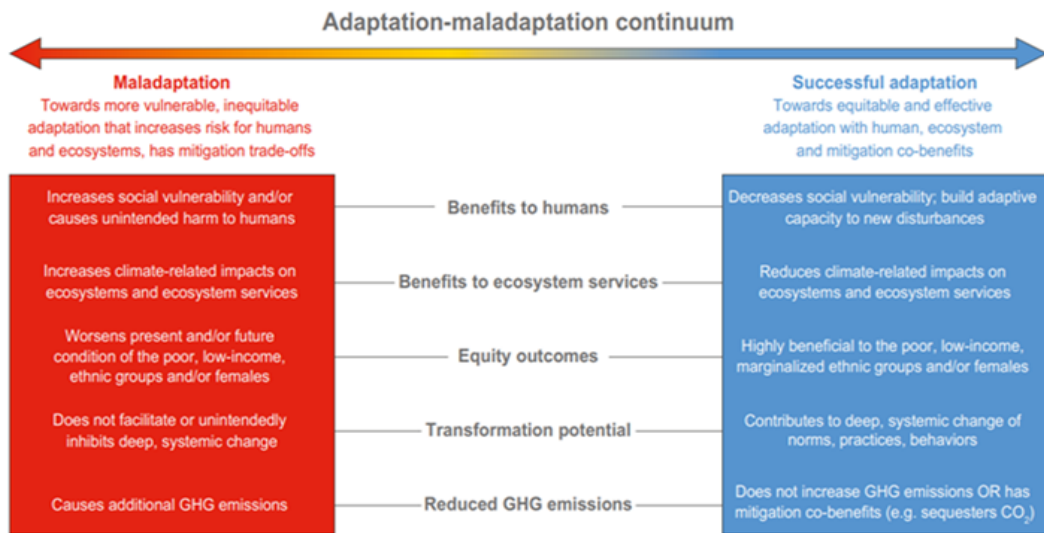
Adaptation-maladaptation continuum

Maladaptation
Towards more vulnerable, inequitable adaptation that increases risk for humans and ecosystems, has mitigation trade-offs

Successful adaptation
Towards equitable and effective adaptation with human, ecosystem and mitigation co-benefits

| Maladaptation | | Successful adaptation |
|---|---|---|
| Increases social vulnerability and/or causes unintended harm to humans | Benefits to humans | Decreases social vulnerability; build adaptive capacity to new disturbances |
| Increases climate-related impacts on ecosystems and ecosystem services | Benefits to ecosystem services | Reduces climate-related impacts on ecosystems and ecosystem services |
| Worsens present and/or future condition of the poor, low-income, ethnic groups and/or females | Equity outcomes | Highly beneficial to the poor, low-income, marginalized ethnic groups and/or females |
| Does not facilitate or unintendedly inhibits deep, systemic change | Transformation potential | Contributes to deep, systemic change of norms, practices, behaviors |
| Causes additional GHG emissions | Reduced GHG emissions | Does not increase GHG emissions OR has mitigation co-benefits (e.g. sequesters $CO_2$) |